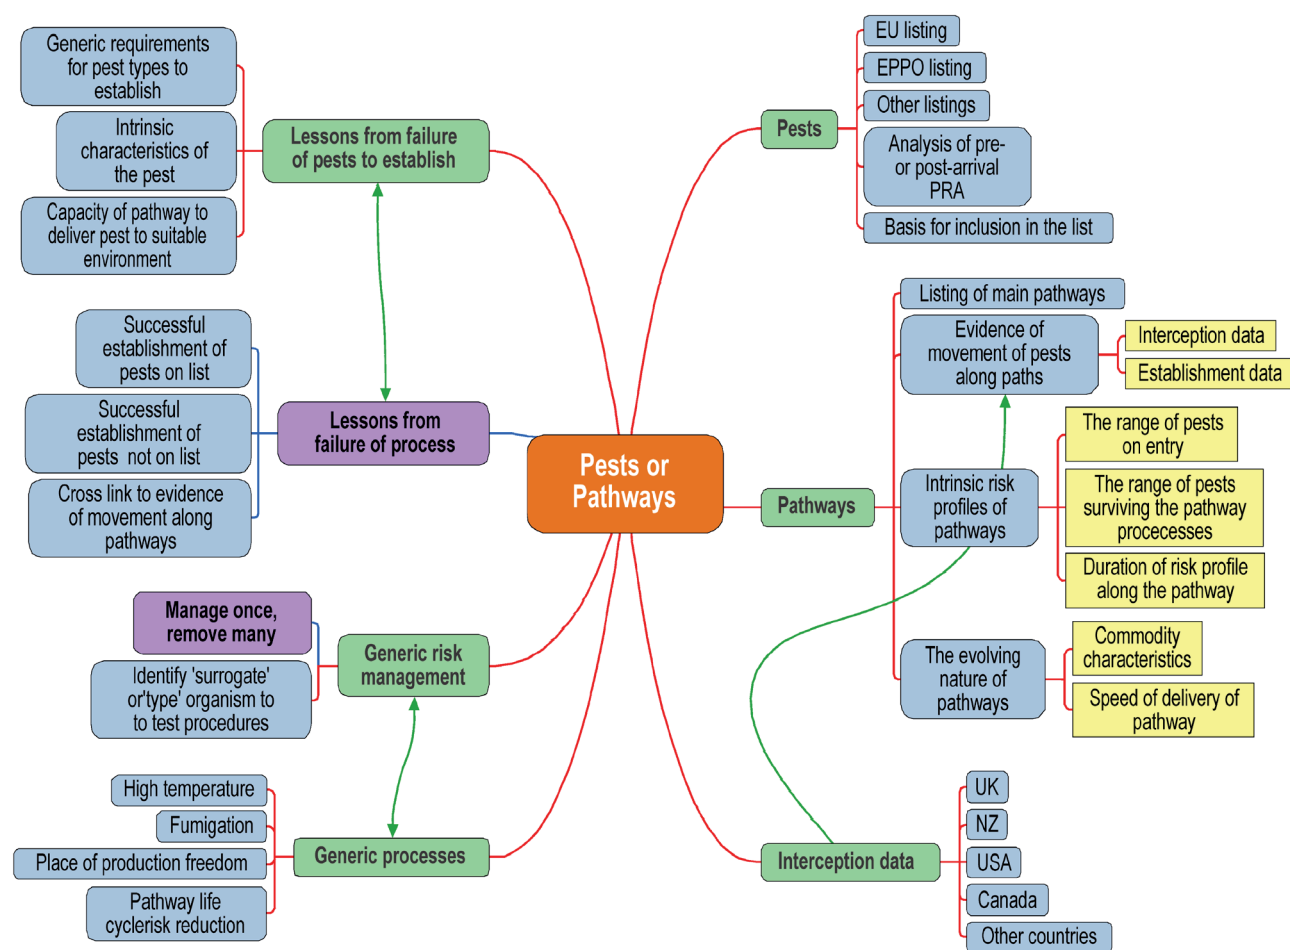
Pests or Pathways

Lessons from failure of pests to establish

Generic requirements for pest types to establish

Intrinsic characteristics of the pest

Capacity of pathway to deliver pest to suitable environment

Lessons from failure of process

Successful establishment of pests on list

Successful establishment of pests not on list

Cross link to evidence of movement along pathways

Generic risk management

Manage once, remove many

Identify 'surrogate' or'type' organism to to test procedures

Generic processes

High temperature

Fumigation

Place of production freedom

Pathway life cyclerisk reduction

Pests

EU listing

EPPO listing

Other listings

Analysis of pre- or post-arrival PRA

Basis for inclusion in the list

Pathways

Listing of main pathways

Evidence of movement of pests along paths

Interception data

Establishment data

Intrinsic risk profiles of pathways

The range of pests on entry

The range of pests surviving the pathway procecesses

Duration of risk profile along the pathway

The evolving nature of pathways

Commodity characteristics

Speed of delivery of pathway

Interception data

UK

NZ

USA

Canada

Other countries